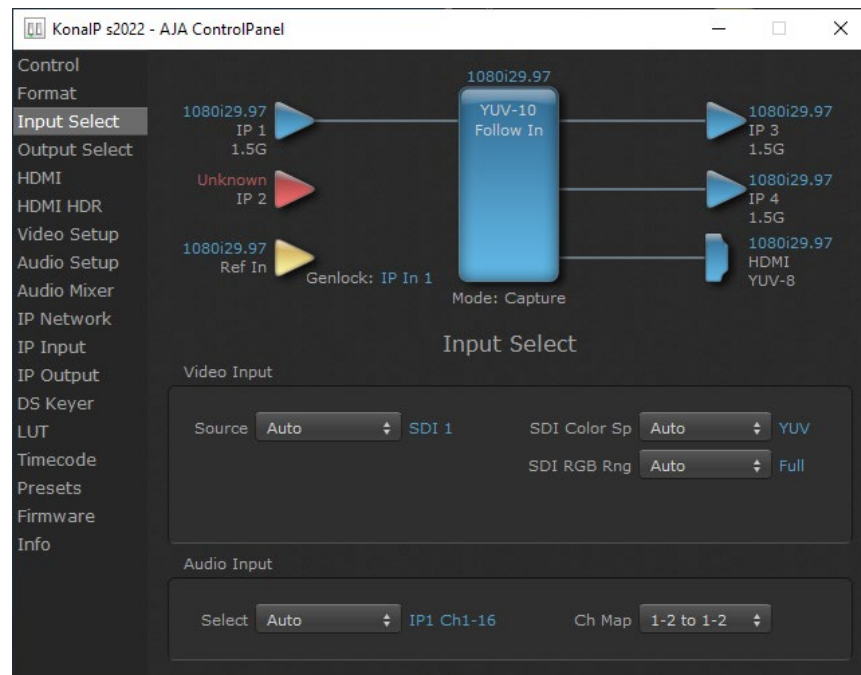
KonaIP s2022 - AJA ControlPanel

Control
Format
Input Select
Output Select
HDMI
HDMI HDR
Video Setup
Audio Setup
Audio Mixer
IP Network
IP Input
IP Output
DS Keyer
LUT
Timecode
Presets
Firmware
Info

1080i29.97
IP 1
1.5G

Unknown
IP 2

1080i29.97
Ref In

Genlock: IP In 1

1080i29.97
YUV-10
Follow In

Mode: Capture

1080i29.97
IP 3
1.5G

1080i29.97
IP 4
1.5G

1080i29.97
HDMI
YUV-8

Input Select

Video Input

Source Auto SDI 1

SDI Color Sp Auto YUV

SDI RGB Rng Auto Full

Audio Input

Select Auto IP1 Ch1-16

Ch Map 1-2 to 1-2